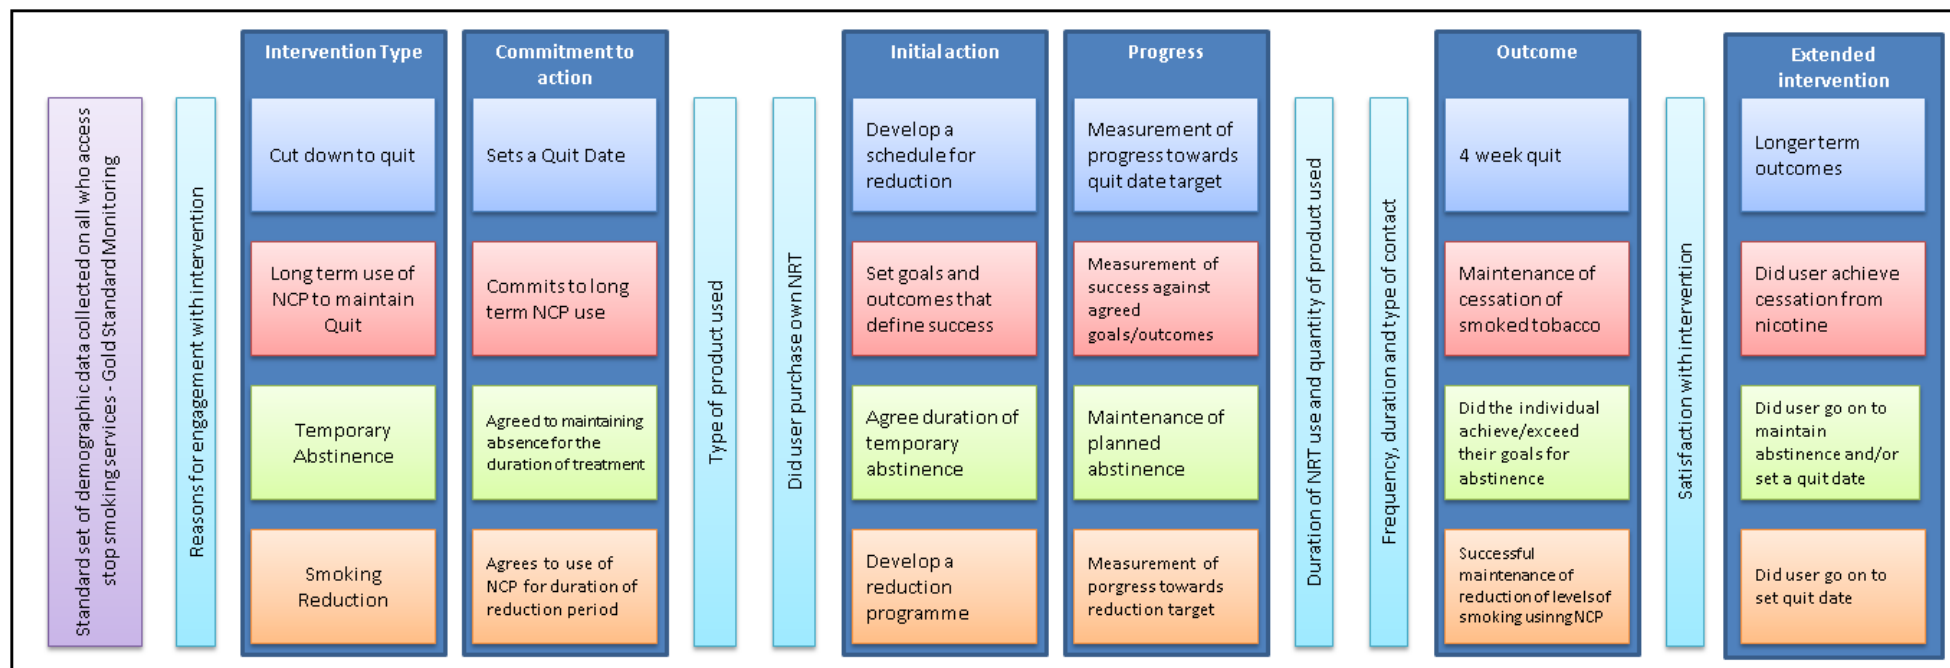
Standard set of demographic data collected on all who access stop smoking services - Gold Standard Monitoring

Reasons for engagement with intervention

Intervention Type

Cut down to quit

Long term use of NCP to maintain Quit

Temporary Abstinence

Smoking Reduction

Commitment to action

Sets a Quit Date

Commits to long term NCP use

Agreed to maintaining absence for the duration of treatment

Agrees to use of NCP for duration of reduction period

Type of product used

Did user purchase own NRT

Initial action

Develop a schedule for reduction

Set goals and outcomes that define success

Agree duration of temporary abstinence

Develop a reduction programme

Progress

Measurement of progress towards quit date target

Measurement of success against agreed goals/outcomes

Maintenance of planned abstinence

Measurement of porgress towards reduction target

Duration of NRT use and quantity of product used

Frequency, duration and type of contact

Outcome

4 week quit

Maintenance of cessation of smoked tobacco

Did the individual achieve/exceed their goals for abstinence

Successful maintenance of reduction of levels of smoking usinng NCP

Satisfaction with intervention

Extended intervention

Longer term outcomes

Did user achieve cessation from nicotine

Did user go on to maintain abstinence and/or set a quit date

Did user go on to set quit date